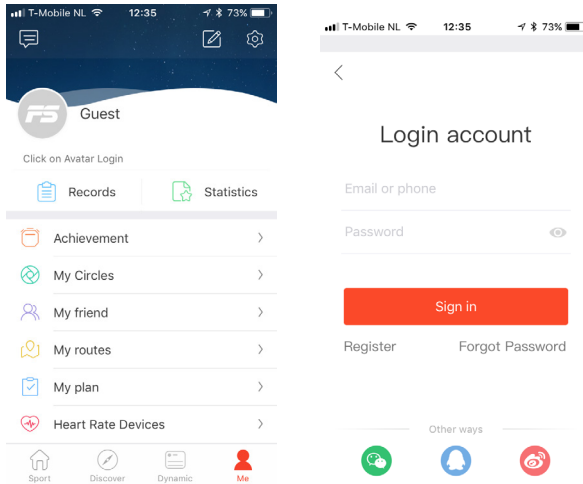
T-Mobile NL 12:35 73%

FS

Guest

Click on Avatar Login

Records

Statistics

Achievement

My Circles

My friend

My routes

My plan

Heart Rate Devices

Sport

Discover

Dynamic

Me

T-Mobile NL 12:35 73%

Login account

Email or phone

Password

Sign in

Register

Forgot Password

Other ways